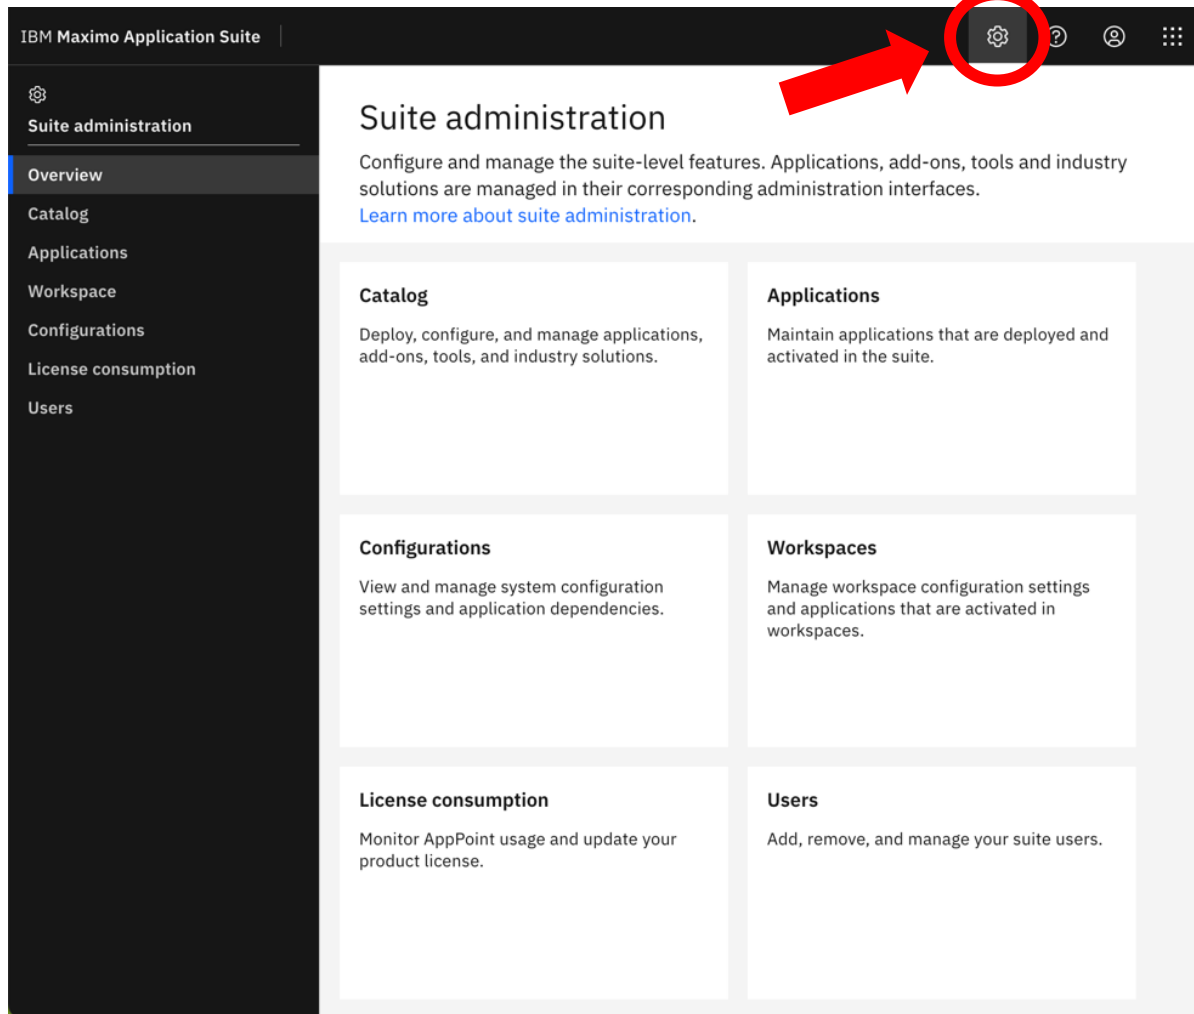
IBM Maximo Application Suite

Suite administration

Overview
Catalog
Applications
Workspace
Configurations
License consumption
Users

Suite administration

Configure and manage the suite-level features. Applications, add-ons, tools and industry solutions are managed in their corresponding administration interfaces.
Learn more about suite administration.

Catalog

Deploy, configure, and manage applications, add-ons, tools, and industry solutions.

Applications

Maintain applications that are deployed and activated in the suite.

Configurations

View and manage system configuration settings and application dependencies.

Workspaces

Manage workspace configuration settings and applications that are activated in workspaces.

License consumption

Monitor AppPoint usage and update your product license.

Users

Add, remove, and manage your suite users.